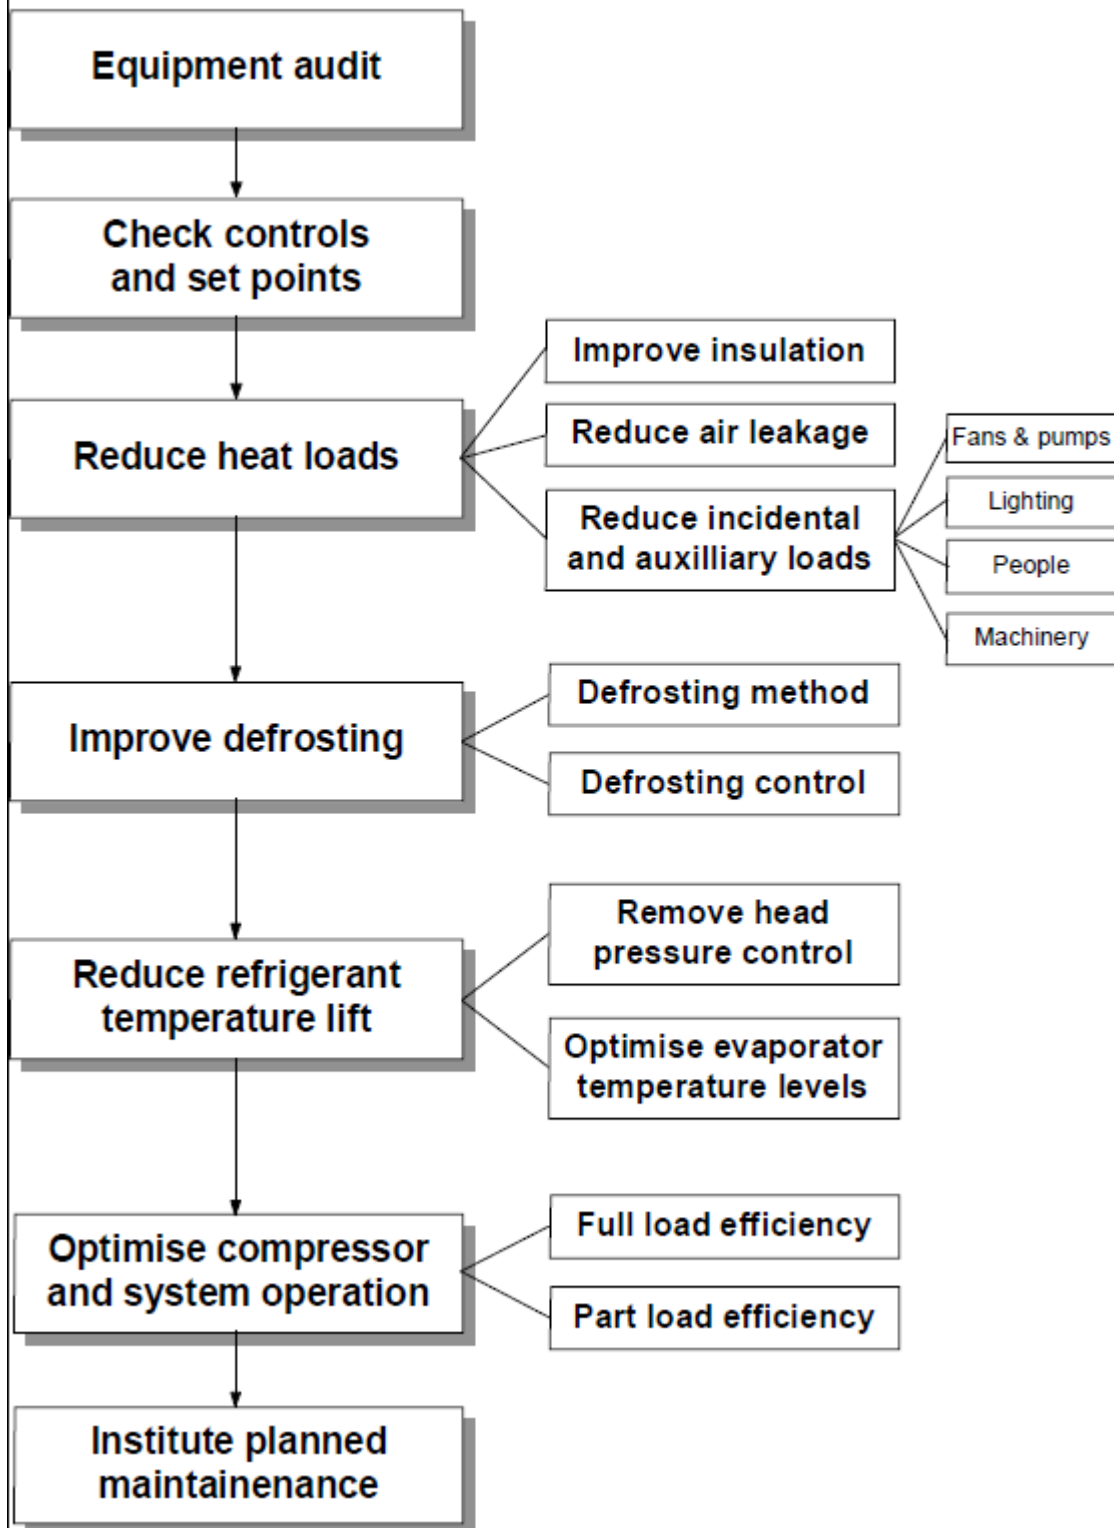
Equipment audit

Check controls and set points

Reduce heat loads

Improve insulation

Reduce air leakage

Reduce incidental and auxilliary loads

Fans & pumps

Lighting

People

Machinery

Improve defrosting

Defrosting method

Defrosting control

Reduce refrigerant temperature lift

Remove head pressure control

Optimise evaporator temperature levels

Optimise compressor and system operation

Full load efficiency

Part load efficiency

Institute planned maintainenance